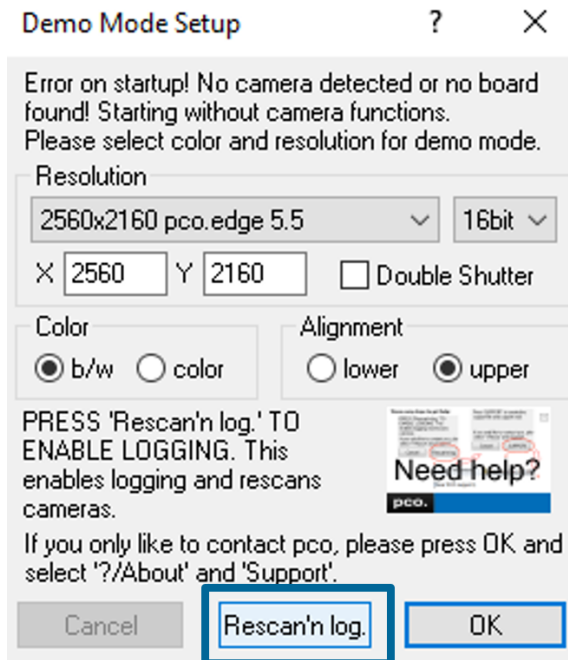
Demo Mode Setup ? ✕

Error on startup! No camera detected or no board found! Starting without camera functions. Please select color and resolution for demo mode.

Resolution
2560x2160 pco.edge 5.5
16bit
X 2560 Y 2160
Double Shutter

Color
b/w color

Alignment
lower upper

PRESS 'Rescan'n log.' TO ENABLE LOGGING. This enables logging and rescans cameras.

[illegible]
Need help?
pco.

If you only like to contact pco, please press OK and select '?/About' and 'Support'.

Cancel
Rescan'n log.
OK